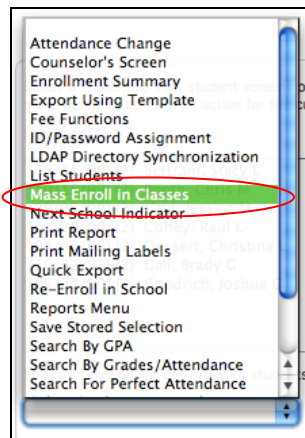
Attendance Change
Counselor's Screen
Enrollment Summary
Export Using Template
Fee Functions
ID/Password Assignment
LDAP Directory Synchronization
List Students
Mass Enroll in Classes
Next School Indicator
Print Report
Print Mailing Labels
Quick Export
Re-Enroll in School
Reports Menu
Save Stored Selection
Search By GPA
Search By Grades/Attendance
Search For Perfect Attendance